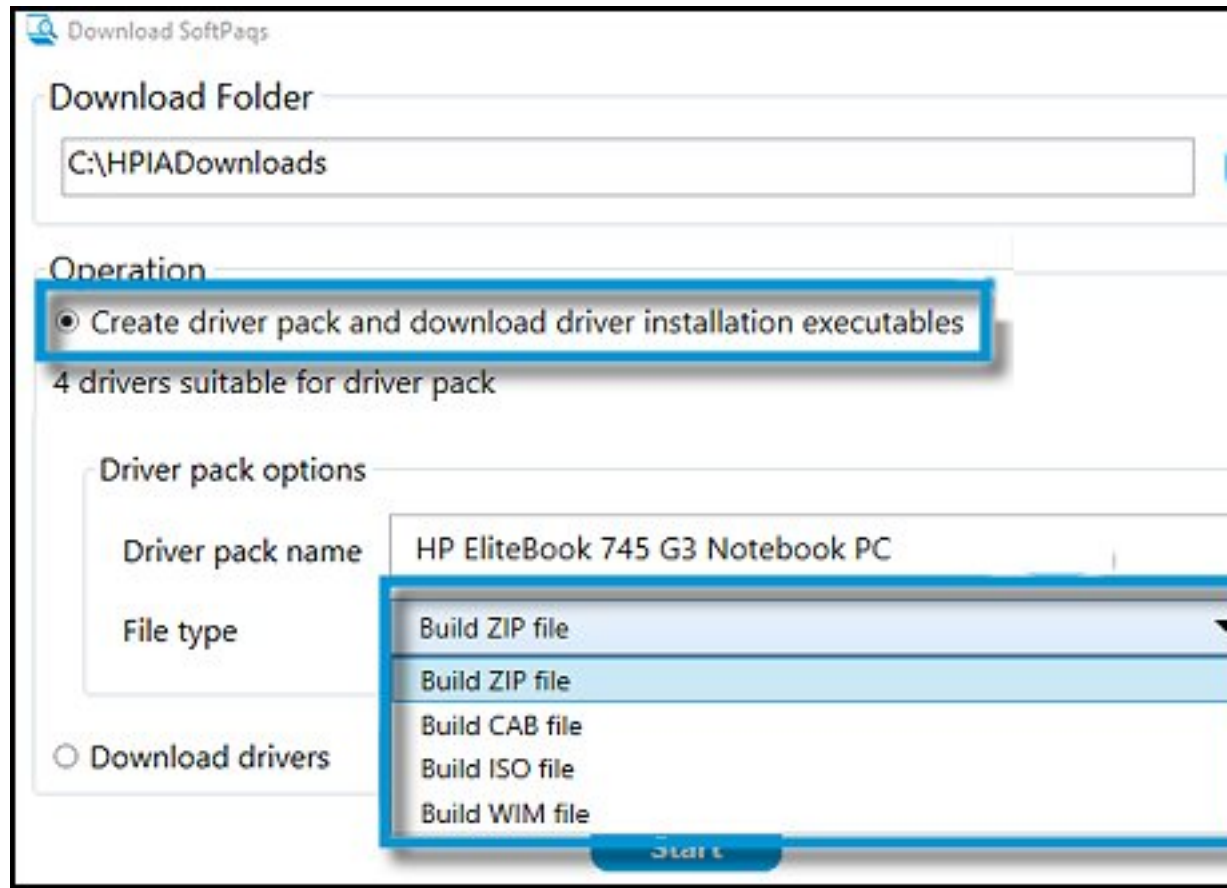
Download SoftPaqs

Download Folder

C:\HPIADownloads

Operation

Create driver pack and download driver installation executables

4 drivers suitable for driver pack

Driver pack options

Driver pack name HP EliteBook 745 G3 Notebook PC

File type Build ZIP file

Build ZIP file
Build CAB file
Build ISO file
Build WIM file

Download drivers

Start